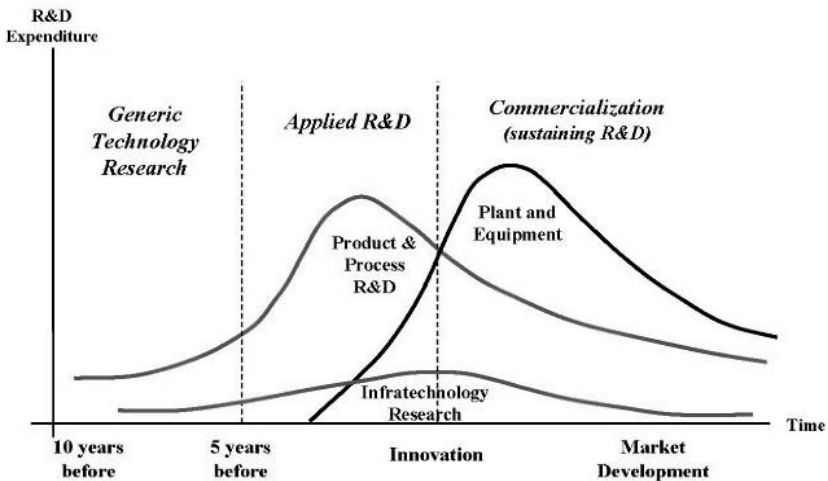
R&D Expenditure

Generic Technology Research

Applied R&D

Commercialization (sustaining R&D)

Plant and Equipment

Product & Process R&D

Infratechnology Research

Time

10 years before

5 years before

Innovation

Market Development